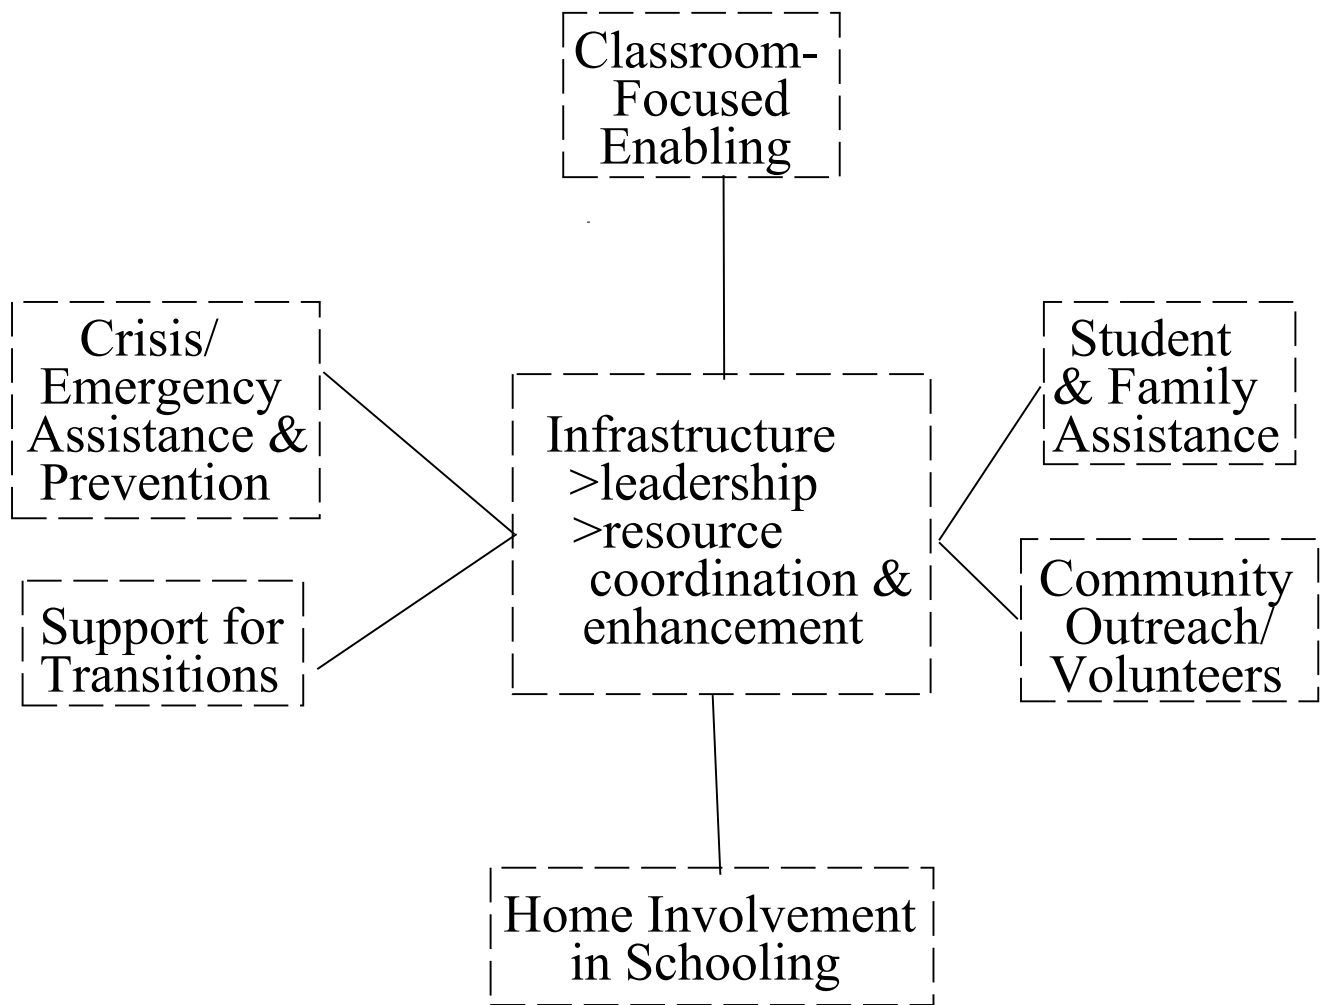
Classroom-Focused Enabling

Crisis/ Emergency Assistance & Prevention

Infrastructure
>leadership
>resource coordination & enhancement

Student & Family Assistance

Support for Transitions

Community Outreach/ Volunteers

Home Involvement in Schooling